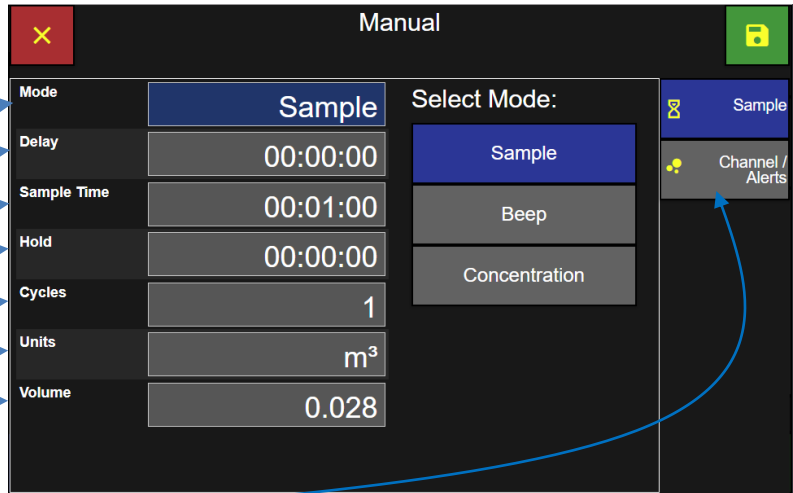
Manual

| Mode | Sample |
|---|---|
| Delay | 00:00:00 |
| Sample Time | 00:01:00 |
| Hold | 00:00:00 |
| Cycles | 1 |
| Units | m³ |
| Volume | 0.028 |

Select Mode:

Sample

Beep

Concentration

Sample

Channel / Alerts